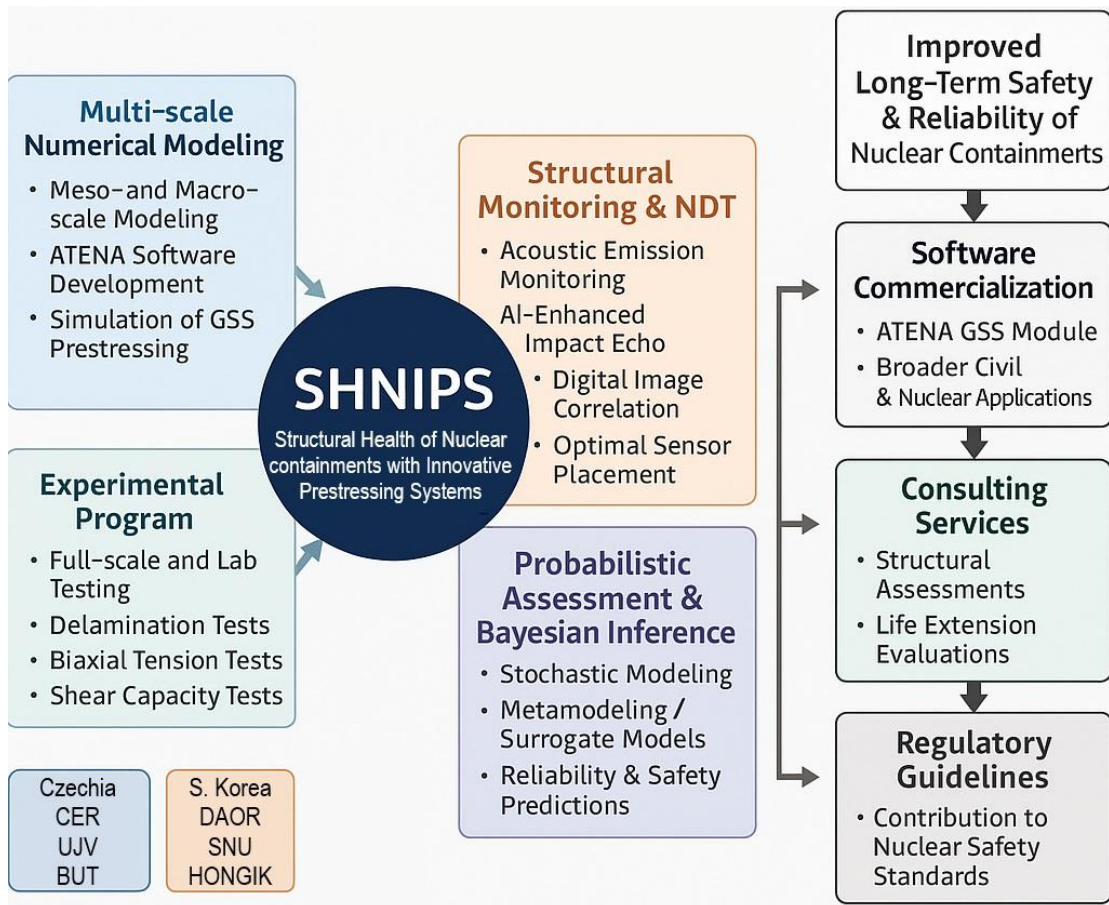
Multi-scale Numerical Modeling
• Meso-and Macro-scale Modeling
• ATENA Software Development
• Simulation of GSS Prestressing

Experimental Program
• Full-scale and Lab Testing
• Delamination Tests
• Biaxial Tension Tests
• Shear Capacity Tests

Czechia
CER
UJV
BUT

S. Korea
DAOR
SNU
HONGIK

SHNIPS
Structural Health of Nuclear containments with Innovative Prestressing Systems

Structural Monitoring & NDT
• Acoustic Emission Monitoring
AI-Enhanced Impact Echo
• Digital Image Correlation
• Optimal Sensor Placement

Probabilistic Assessment & Bayesian Inference
• Stochastic Modeling
• Metamodeling / Surrogate Models
• Reliability & Safety Predictions

Improved Long-Term Safety & Reliability of Nuclear Containmerts

Software Commercialization
• ATENA GSS Module
• Broader Civil & Nuclear Applications

Consulting Services
• Structural Assessments
• Life Extension Evaluations

Regulatory Guidelines
• Contribution to Nuclear Safety Standards